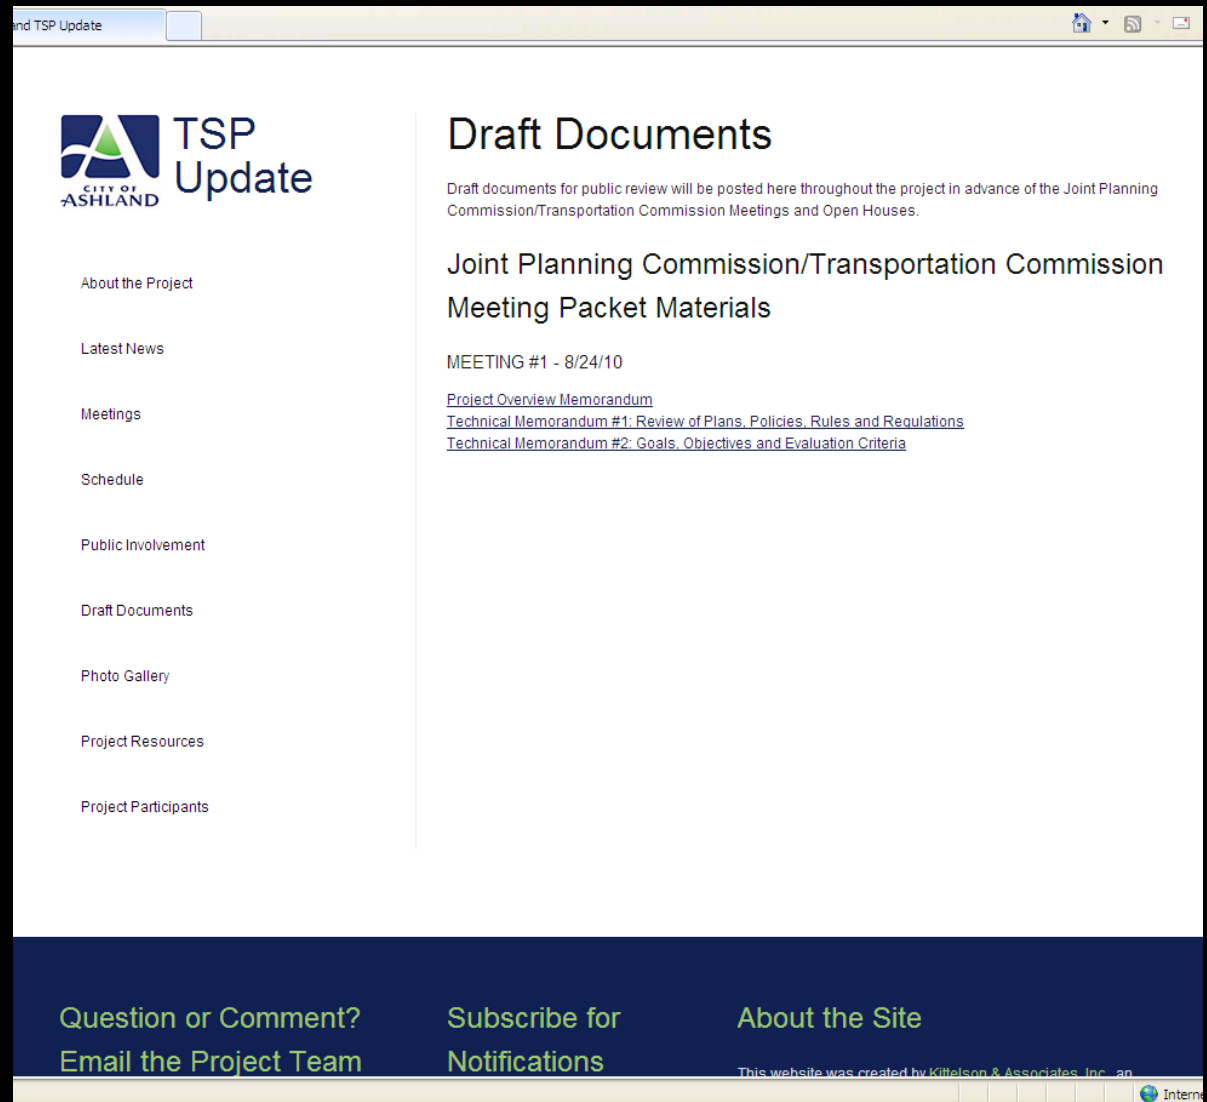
nd TSP Update

CITY OF ASHLAND
TSP Update

About the Project

Latest News

Meetings

Schedule

Public Involvement

Draft Documents

Photo Gallery

Project Resources

Project Participants

Draft Documents

Draft documents for public review will be posted here throughout the project in advance of the Joint Planning Commission/Transportation Commission Meetings and Open Houses.

Joint Planning Commission/Transportation Commission Meeting Packet Materials

MEETING #1 - 8/24/10

Project Overview Memorandum
Technical Memorandum #1: Review of Plans, Policies, Rules and Regulations
Technical Memorandum #2: Goals, Objectives and Evaluation Criteria

Question or Comment? Email the Project Team

Subscribe for Notifications

About the Site

This website was created by Kittelson & Associates, Inc., an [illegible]

Interne